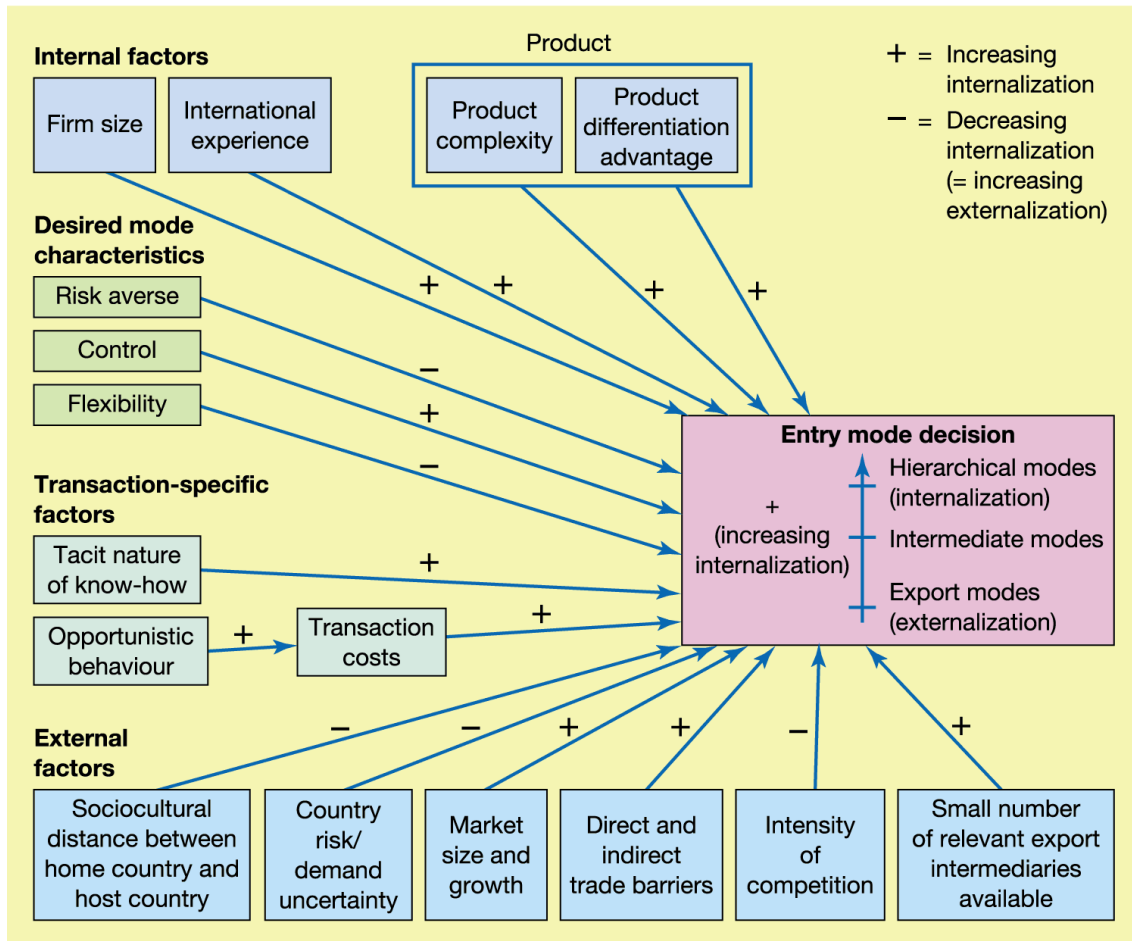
Internal factors

Firm size

International experience

Product

Product complexity

Product differentiation advantage

+ = Increasing internalization

− = Decreasing internalization (= increasing externalization)

Desired mode characteristics

Risk averse

Control

Flexibility

+ + + +

−

+

−

Transaction-specific factors

Tacit nature of know-how

+

Opportunistic behaviour

+

Transaction costs

+

Entry mode decision

+ (increasing internalization)

Hierarchical modes (internalization)

Intermediate modes

Export modes (externalization)

External factors

− − + + − +

Sociocultural distance between home country and host country

Country risk/ demand uncertainty

Market size and growth

Direct and indirect trade barriers

Intensity of competition

Small number of relevant export intermediaries available